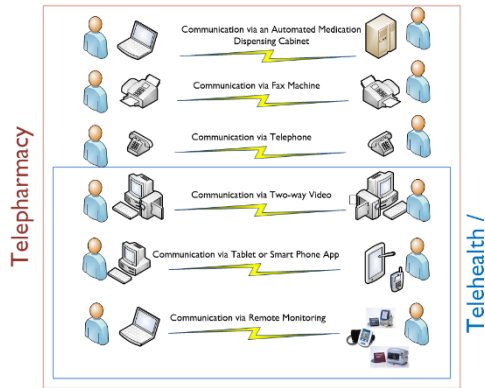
Telepharmacy

Communication via an Automated Medication Dispensing Cabinet

Communication via Fax Machine

Communication via Telephone

Communication via Two-way Video

Communication via Tablet or Smart Phone App

Communication via Remote Monitoring

Telehealth /